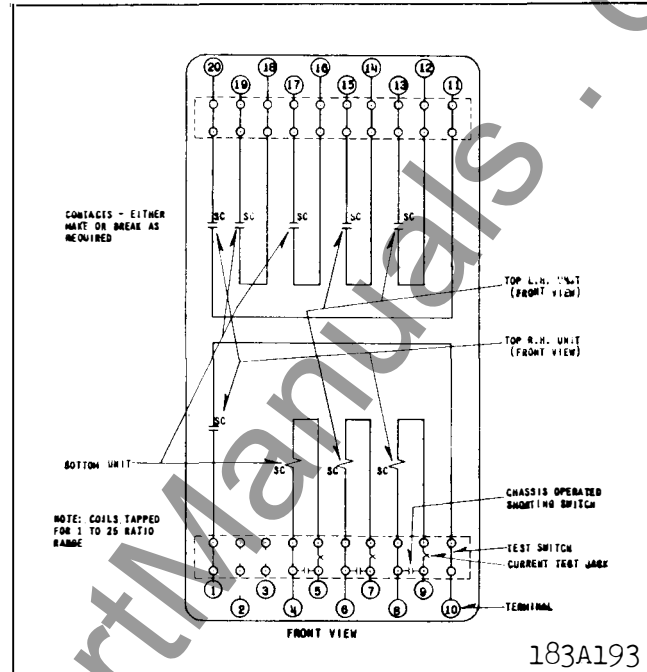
20 19 18 17 16 15 14 13 12 11

CONTACTS - EITHER MAKE OR BREAK AS REQUIRED

SC SC SC SC SC

TOP L.H. UNIT (FRONT VIEW)

TOP R.H. UNIT (FRONT VIEW)

SC

BOTTOM UNIT

SC SC SC

NOTE: COILS TAPPED FOR 1 TO 25 RATIO RANGE

CHASSIS OPERATED SHORTING SWITCH

TEST SWITCH

CURRENT TEST JACK

1 2 3 4 5 6 7 8 9 10

TERMINAL

FRONT VIEW

183A193